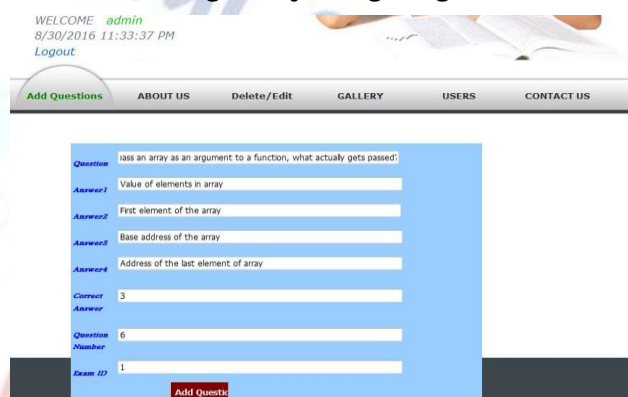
WELCOME admin
8/30/2016 11:33:37 PM
Logout

Add Questions
ABOUT US
Delete/Edit
GALLERY
USERS
CONTACT US

Question
ass an array as an argument to a function, what actually gets passed?

Answer1
Value of elements in array

Answer2
First element of the array

Answer3
Base address of the array

Answer4
Address of the last element of array

Correct Answer
3

Question Number
6

Exam ID
1

Add Questic